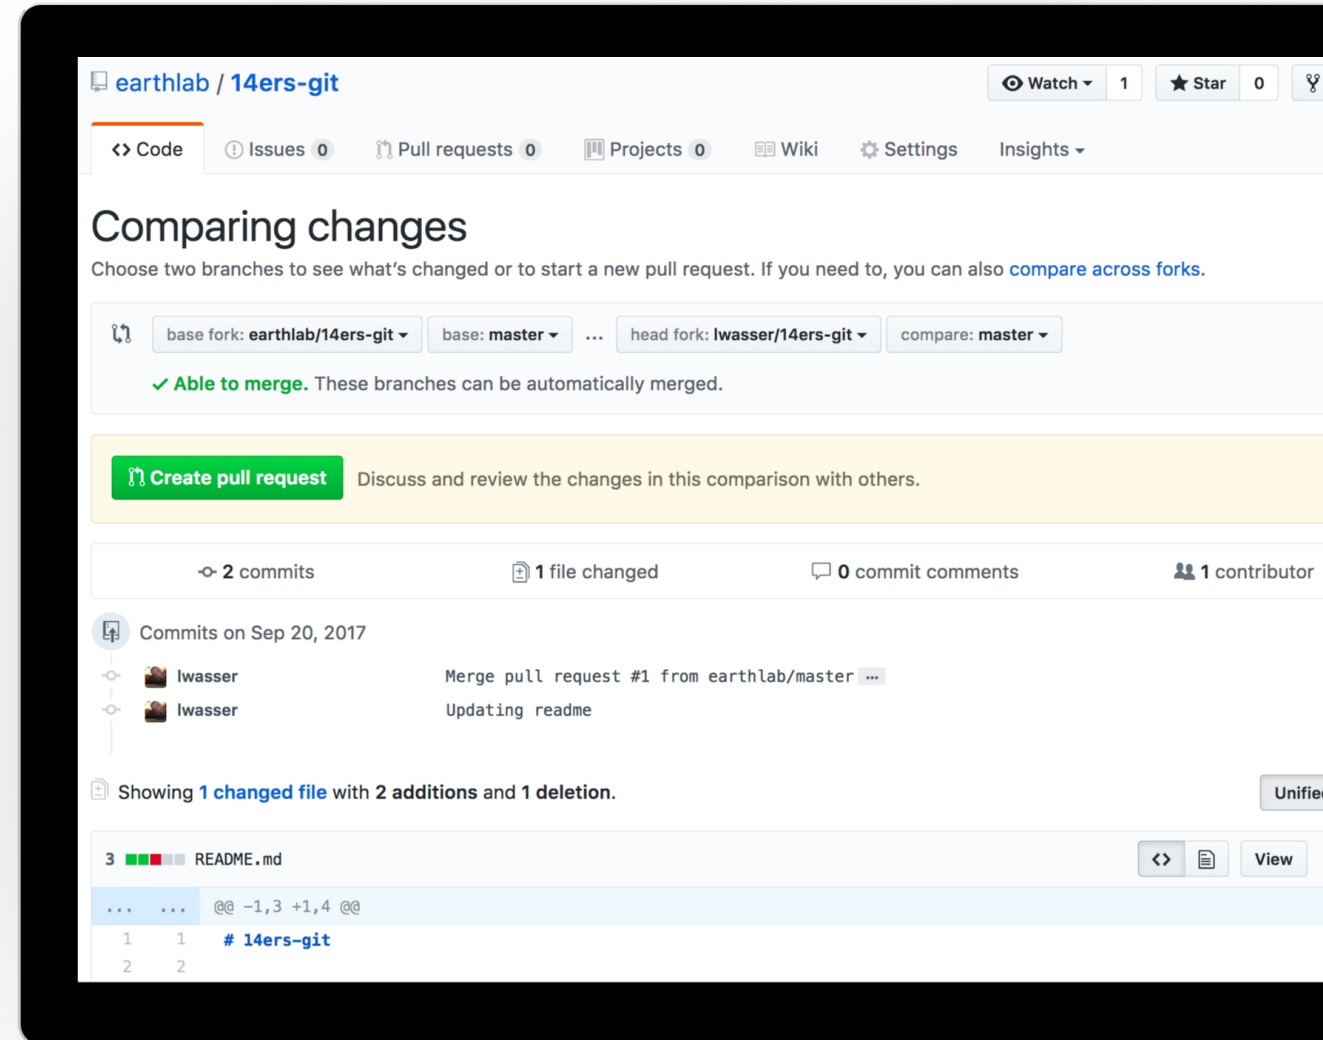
earthlab / 14ers-git

Watch 1 Star 0

<> Code Issues 0 Pull requests 0 Projects 0 Wiki Settings Insights

Comparing changes

Choose two branches to see what's changed or to start a new pull request. If you need to, you can also compare across forks.

base fork: earthlab/14ers-git base: master ... head fork: lwasser/14ers-git compare: master

✓ Able to merge. These branches can be automatically merged.

Create pull request Discuss and review the changes in this comparison with others.

2 commits 1 file changed 0 commit comments 1 contributor

Commits on Sep 20, 2017

lwasser Merge pull request #1 from earthlab/master ...

lwasser Updating readme

Showing 1 changed file with 2 additions and 1 deletion.

Unifie

3 README.md View

... ... @@ -1,3 +1,4 @@

1 1 # 14ers-git

2 2